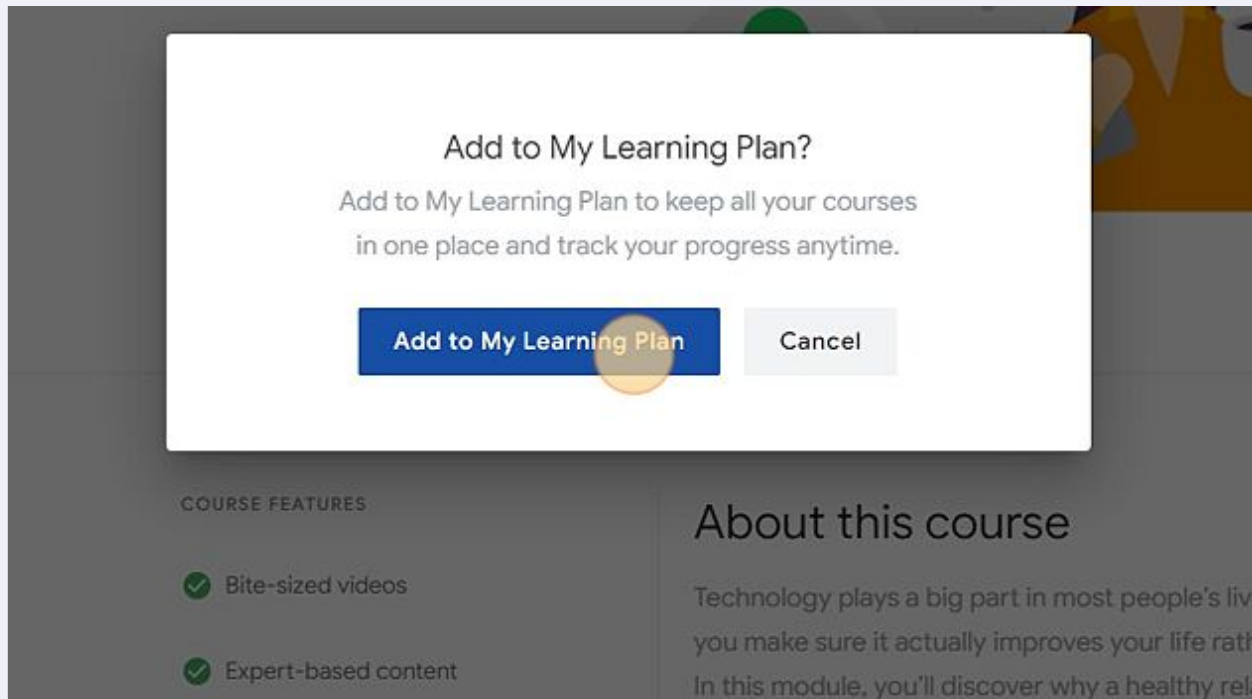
Add to My Learning Plan?

Add to My Learning Plan to keep all your courses in one place and track your progress anytime.

Add to My Learning Plan

Cancel

COURSE FEATURES

Bite-sized videos

Expert-based content

About this course

Technology plays a big part in most people's liv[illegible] you make sure it actually improves your life rat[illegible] In this module, you'll discover why a healthy rel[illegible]